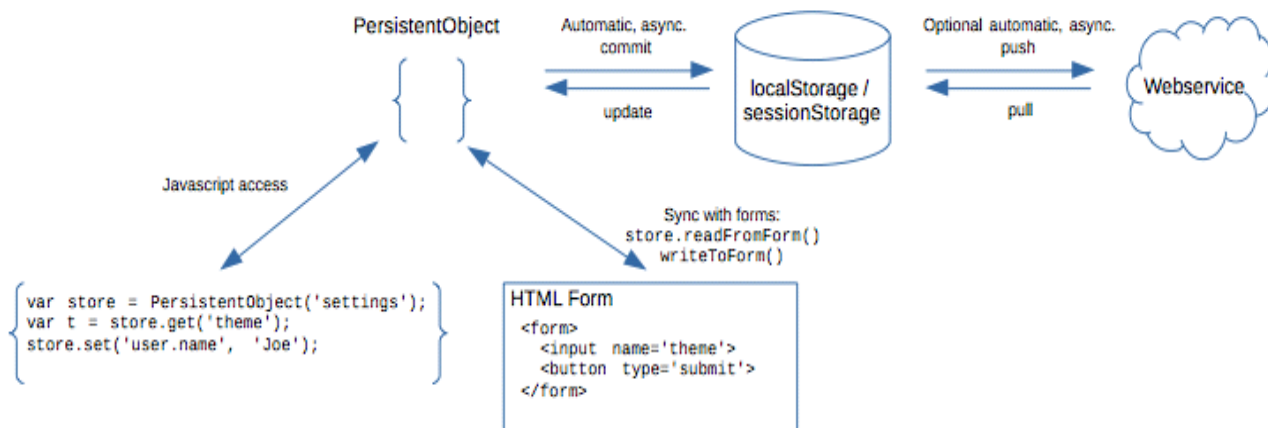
PersistentObject

Automatic, async. commit

update

localStorage / sessionStorage

Optional automatic, async. push

pull

Webservice

Javascript access

Sync with forms:
store.readFromForm()
writeToForm()

var store = PersistentObject('settings');
var t = store.get('theme');
store.set('user.name', 'Joe');

HTML Form
<form>
<input name='theme'>
<button type='submit'>
</form>